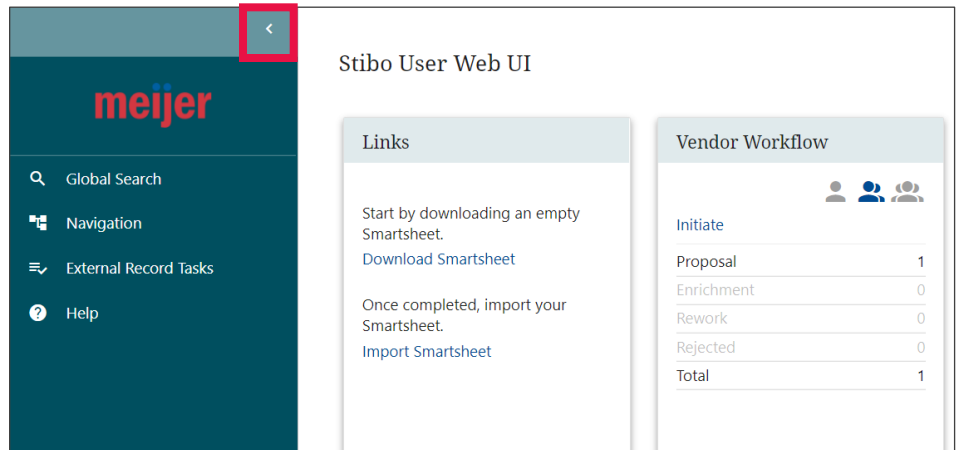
‹

meijer

Global Search

Navigation

External Record Tasks

Help

Stibo User Web UI

Links

Start by downloading an empty Smartsheet.

Download Smartsheet

Once completed, import your Smartsheet.

Import Smartsheet

Vendor Workflow

Initiate

| | |
|---|---|
| Proposal | 1 |
| Enrichment | 0 |
| Rework | 0 |
| Rejected | 0 |
| Total | 1 |